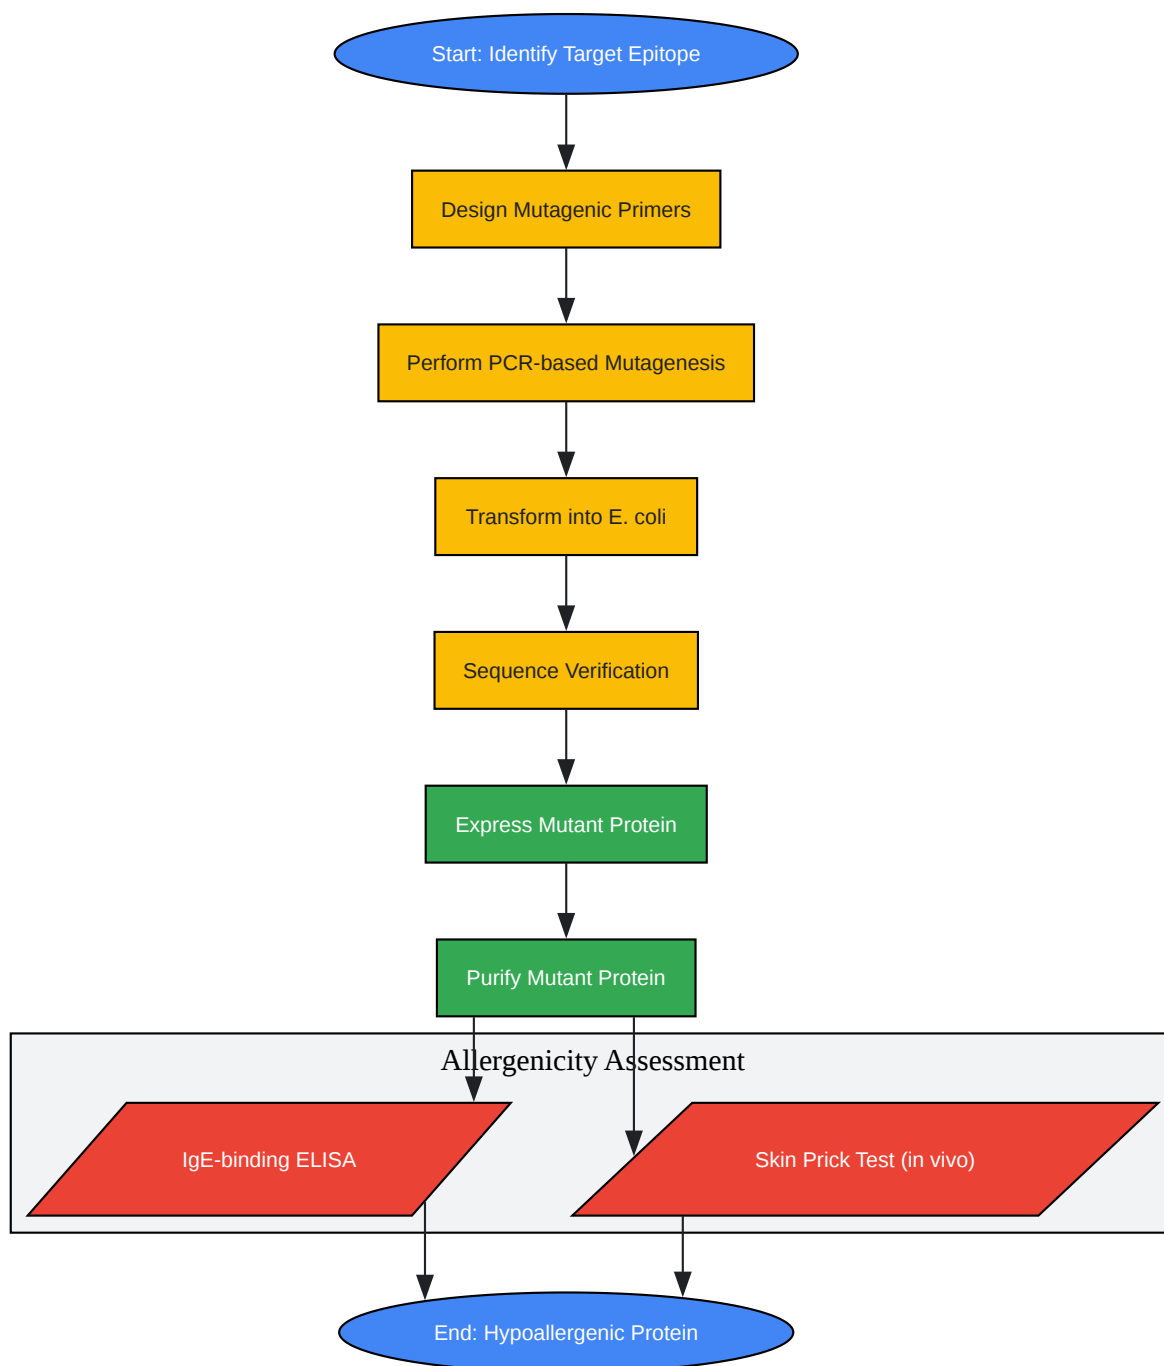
Start: Identify Target Epitope

Design Mutagenic Primers

Perform PCR-based Mutagenesis

Transform into E. coli

Sequence Verification

Express Mutant Protein

Purify Mutant Protein

Allergenicity Assessment

IgE-binding ELISA

Skin Prick Test (in vivo)

End: Hypoallergenic Protein